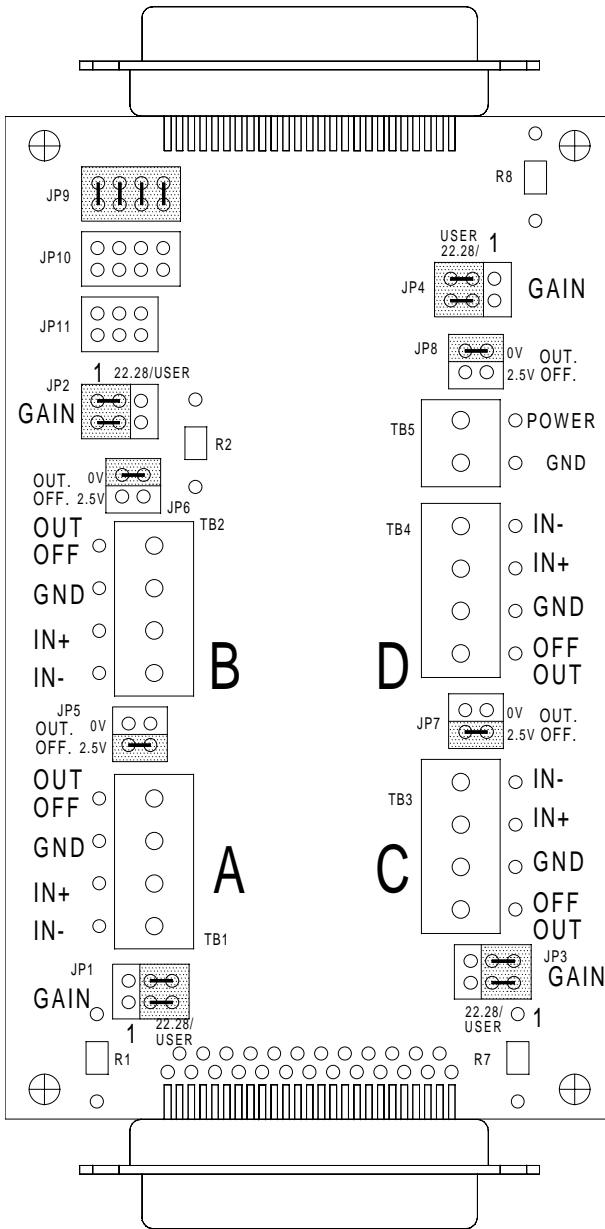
JP9

JP10

JP11

R8

USER
22.28/ 1

JP4

GAIN

JP8 0V OUT.
2.5V OFF.

JP2 1 22.28/USER

GAIN

R2

TB5 POWER

GND

OUT. 0V
OFF. 2.5V JP6

TB2

TB4

OUT
OFF

GND

IN+

IN-

B

IN-

IN+

GND

OFF
OUT

D

JP5
OUT. 0V
OFF. 2.5V

JP7 0V OUT.
2.5V OFF.

OUT
OFF

GND

IN+

IN-

A

TB1

TB3

IN-

IN+

GND

OFF
OUT

C

JP1

GAIN

1 22.28/
USER

JP3
GAIN

22.28/
USER 1

R1

R7